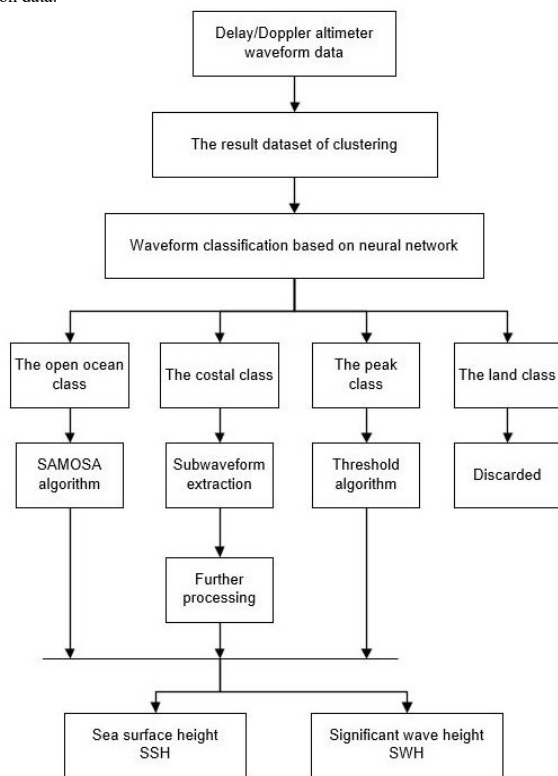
on data.

Delay/Doppler altimeter waveform data

The result dataset of clustering

Waveform classification based on neural network

The open ocean class

The costal class

The peak class

The land class

SAMOSA algorithm

Subwaveform extraction

Threshold algorithm

Discarded

Further processing

Sea surface height SSH

Significant wave height SWH